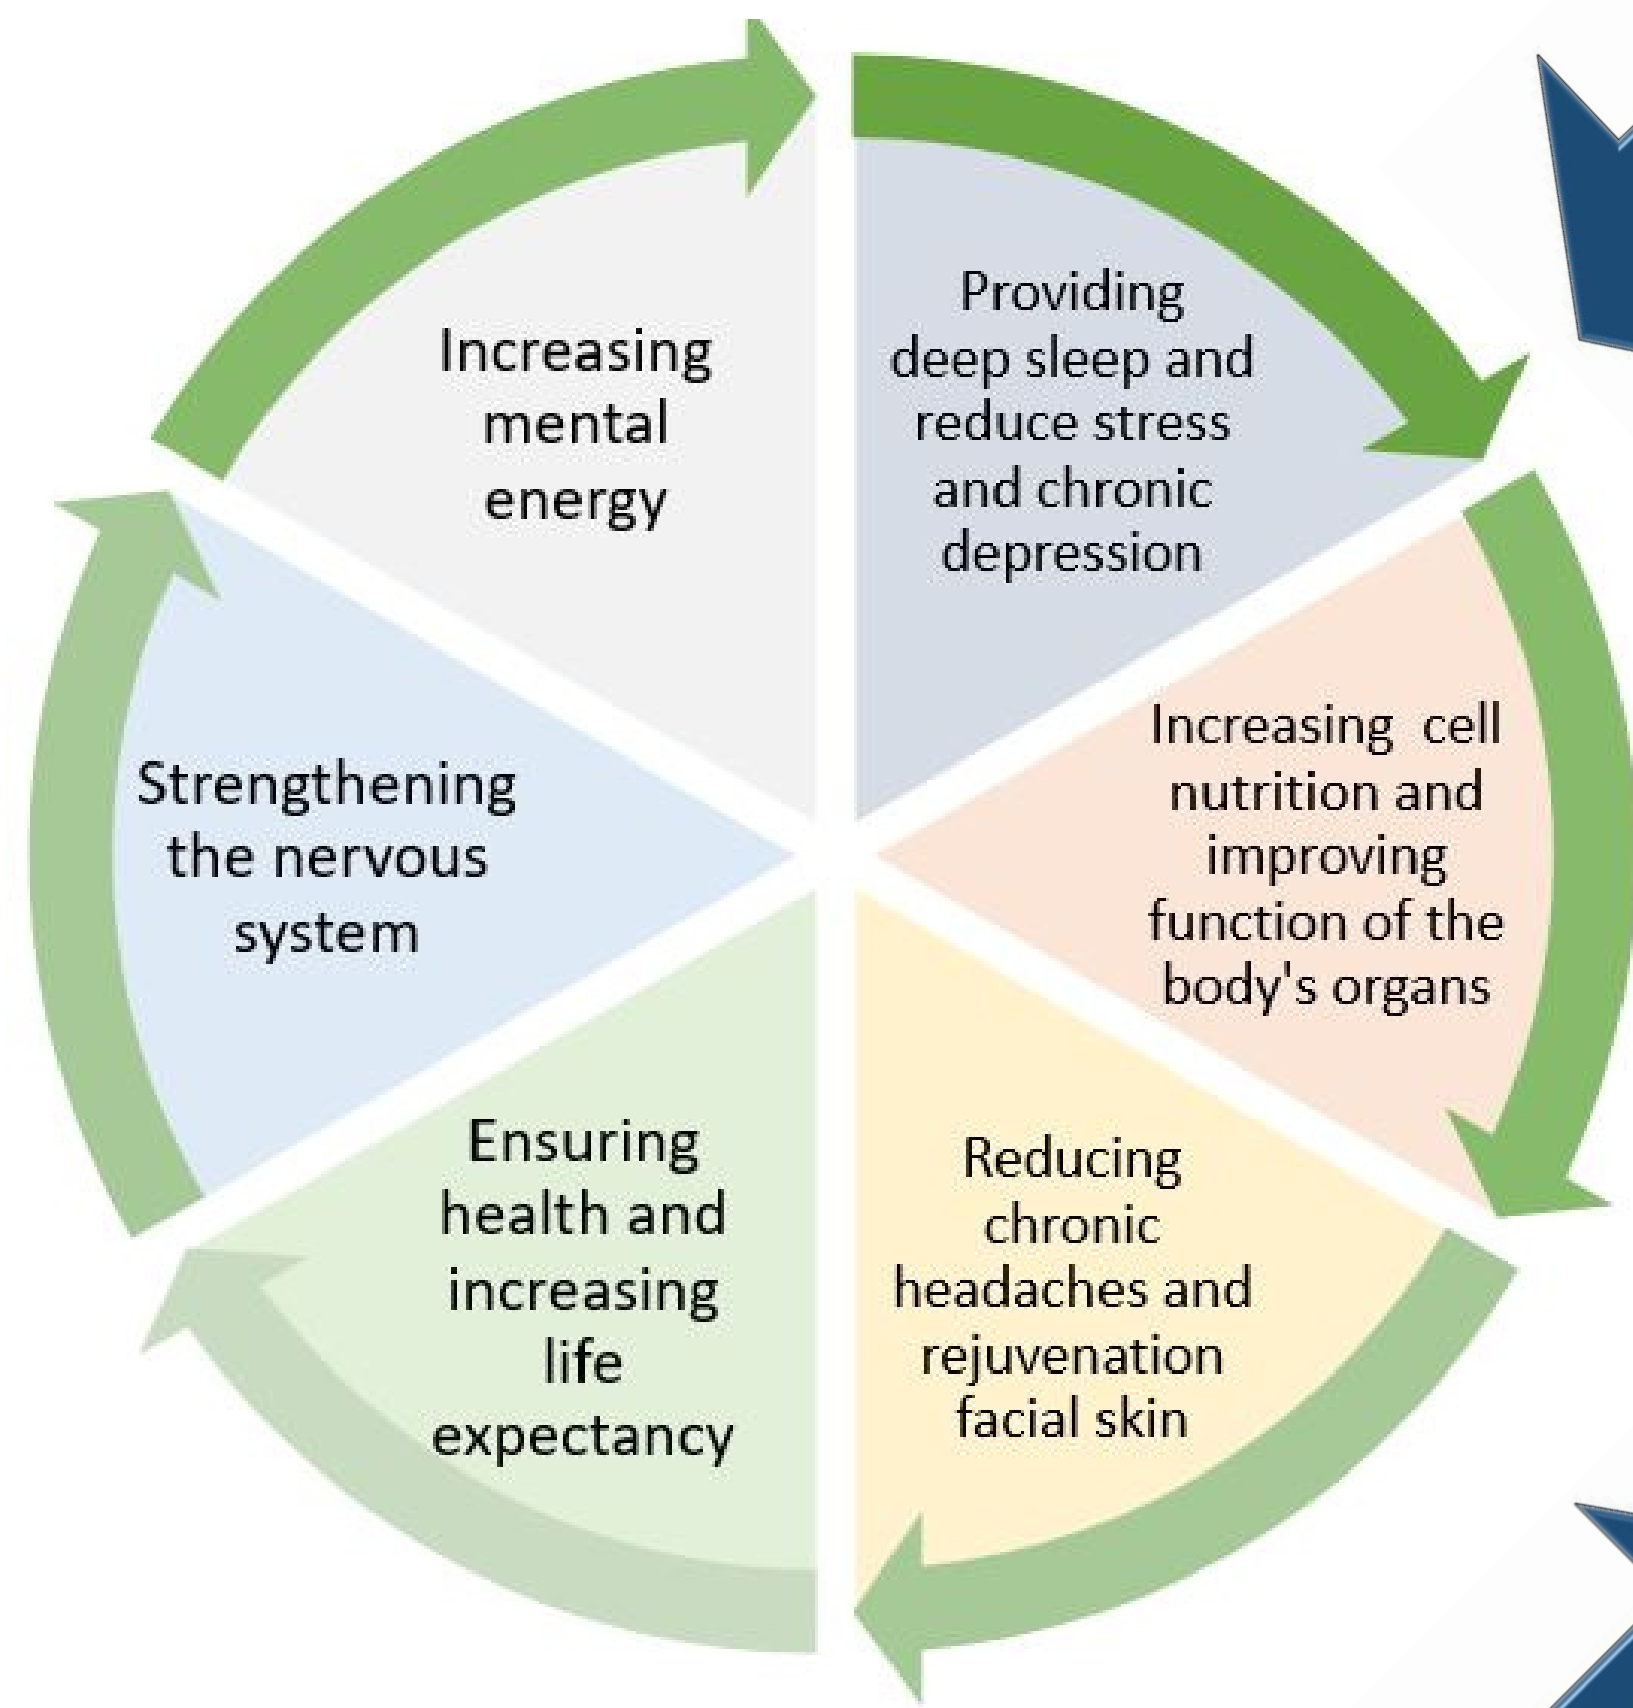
Providing deep sleep and reduce stress and chronic depression

Increasing cell nutrition and improving function of the body's organs

Reducing chronic headaches and rejuvenation facial skin

Ensuring health and increasing life expectancy

Strengthening the nervous system

Increasing mental energy